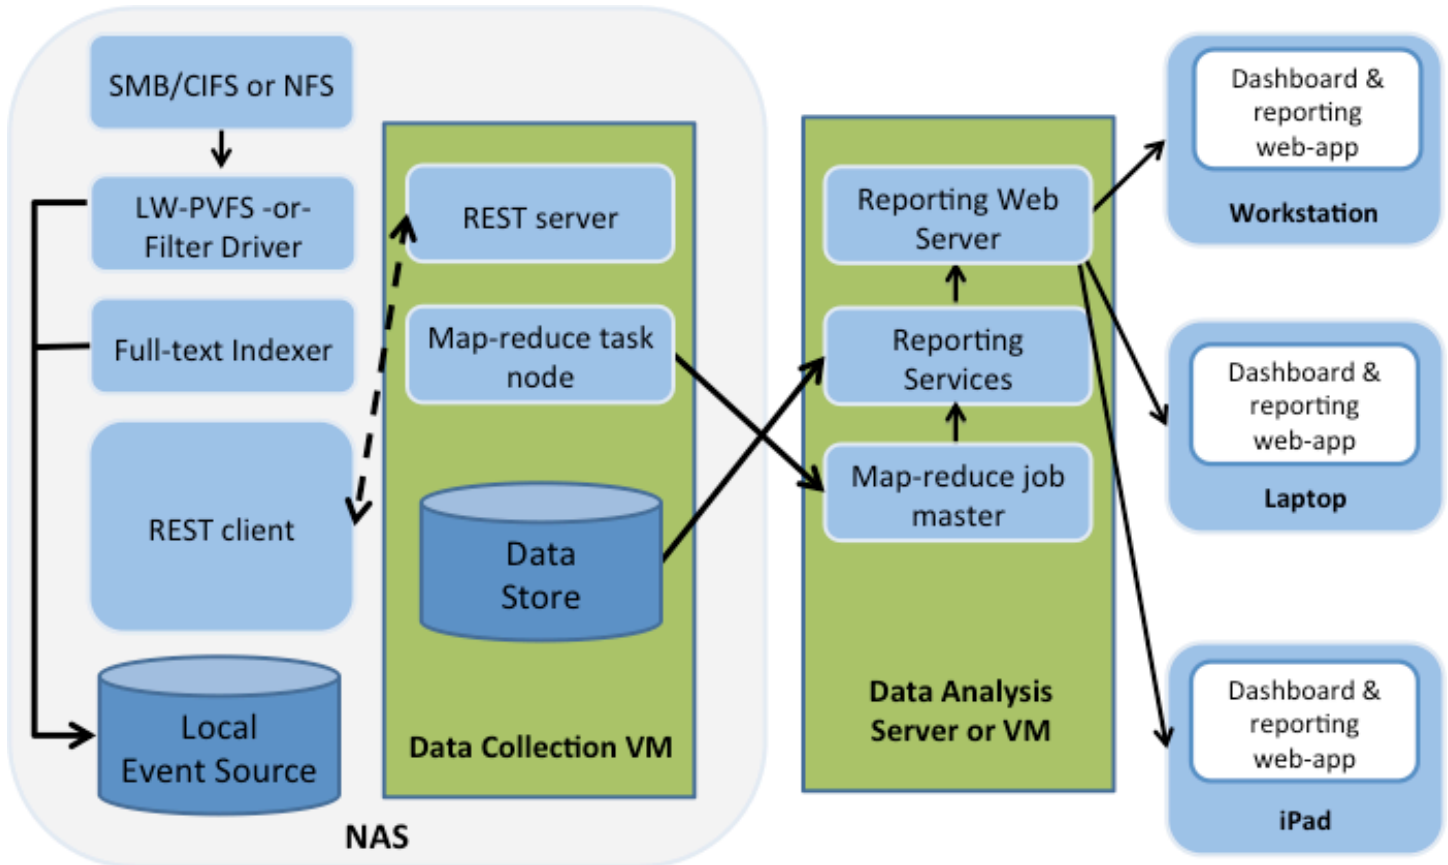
SMB/CIFS or NFS

LW-PVFS -or- Filter Driver

Full-text Indexer

REST client

Local Event Source

NAS

REST server

Map-reduce task node

Data Store

Data Collection VM

Reporting Web Server

Reporting Services

Map-reduce job master

Data Analysis Server or VM

Dashboard & reporting web-app

Workstation

Dashboard & reporting web-app

Laptop

Dashboard & reporting web-app

iPad